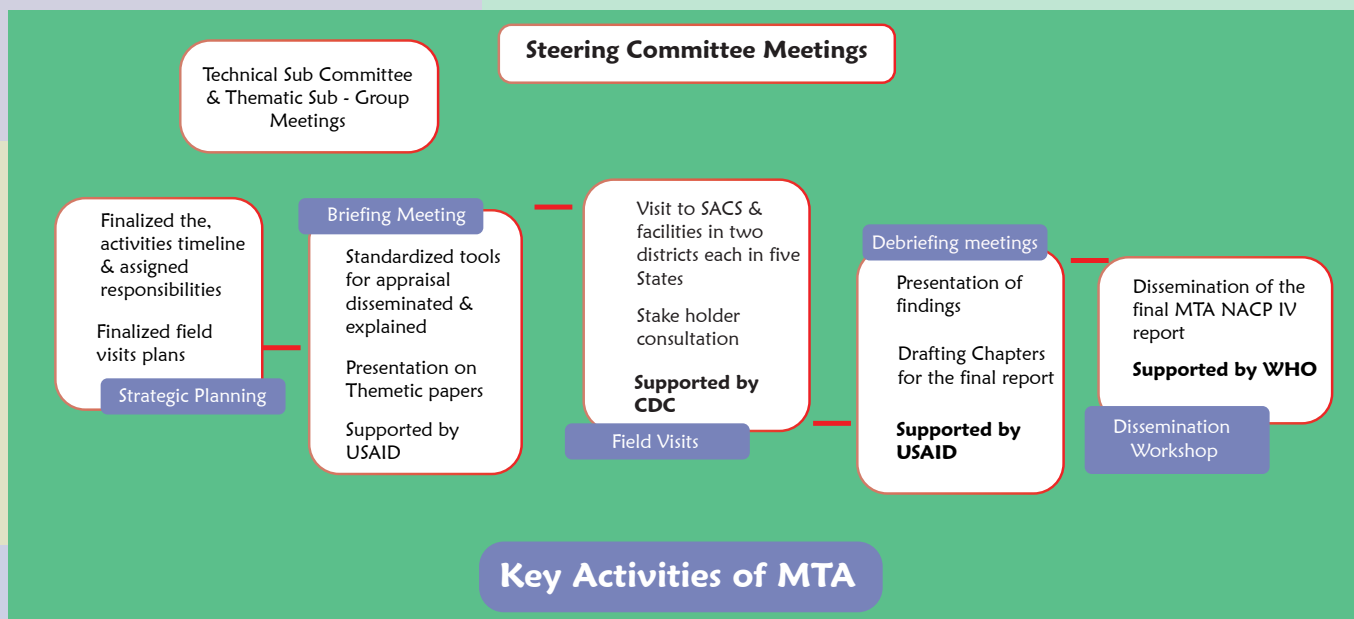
Steering Committee Meetings

Technical Sub Committee & Thematic Sub - Group Meetings

Finalized the, activities timeline & assigned responsibilities

Finalized field visits plans

Strategic Planning

Briefing Meeting

Standardized tools for appraisal disseminated & explained

Presentation on Themetic papers

Supported by USAID

Visit to SACS & facilities in two districts each in five States

Stake holder consultation

Supported by CDC

Field Visits

Debriefing meetings

Presentation of findings

Drafting Chapters for the final report

Supported by USAID

Dissemination of the final MTA NACP IV report

Supported by WHO

Dissemination Workshop

Key Activities of MTA